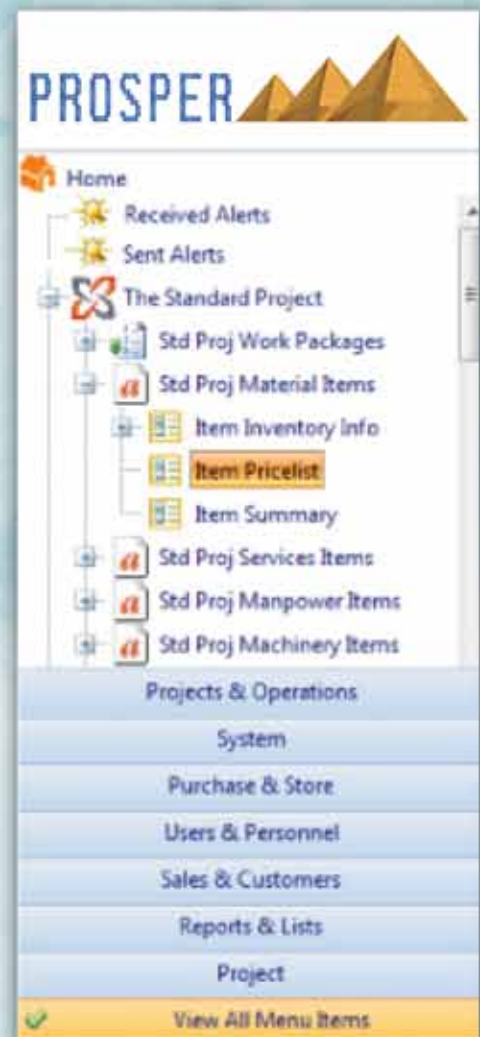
PROSPER

Home
Received Alerts
Sent Alerts
The Standard Project
Std Proj Work Packages
Std Proj Material Items
Item Inventory Info
Item Pricelist
Item Summary
Std Proj Services Items
Std Proj Manpower Items
Std Proj Machinery Items

Projects & Operations
System
Purchase & Store
Users & Personnel
Sales & Customers
Reports & Lists
Project
View All Menu Items